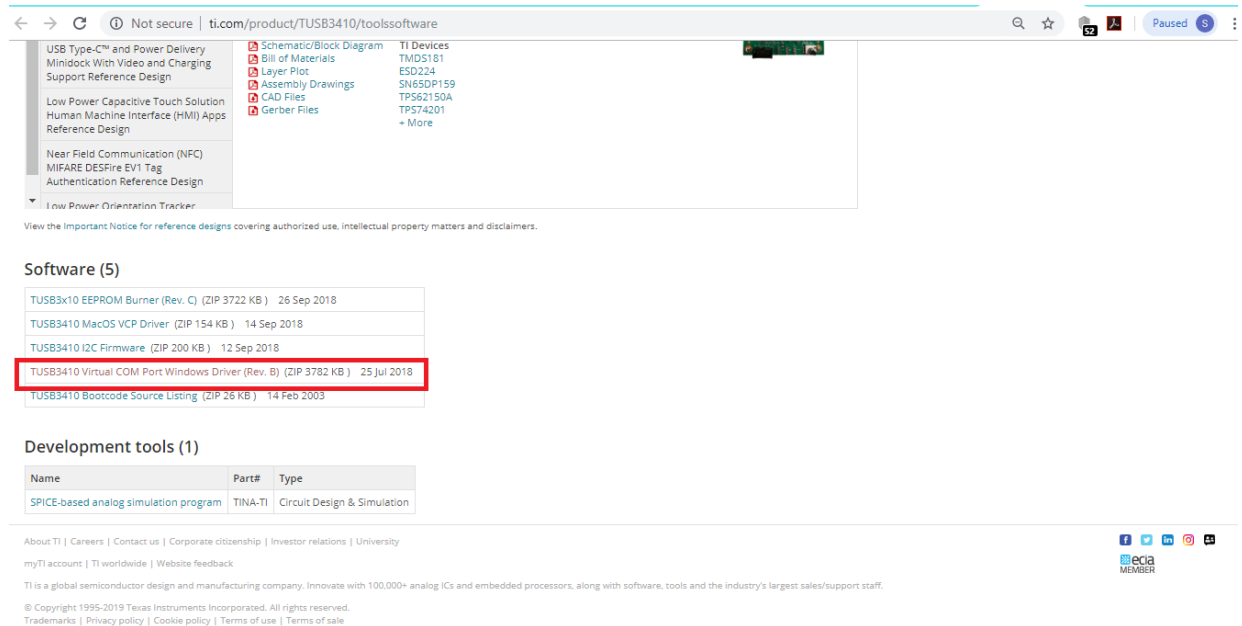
Not secure | ti.com/product/TUSB3410/toolssoftware

52

Paused S

USB Type-C™ and Power Delivery Minidock With Video and Charging Support Reference Design

Low Power Capacitive Touch Solution Human Machine Interface (HMI) Apps Reference Design

Near Field Communication (NFC) MIFARE DESFire EV1 Tag Authentication Reference Design

Low Power Orientation Tracker

Schematic/Block Diagram
Bill of Materials
Layer Plot
Assembly Drawings
CAD Files
Gerber Files

TI Devices
TMDS181
ESD224
SN65DP159
TPS62150A
TPS74201
+ More

View the Important Notice for reference designs covering authorized use, intellectual property matters and disclaimers.

Software (5)

TUSB3x10 EEPROM Burner (Rev. C) (ZIP 3722 KB ) 26 Sep 2018
TUSB3410 MacOS VCP Driver (ZIP 154 KB ) 14 Sep 2018
TUSB3410 I2C Firmware (ZIP 200 KB ) 12 Sep 2018
TUSB3410 Virtual COM Port Windows Driver (Rev. B) (ZIP 3782 KB ) 25 Jul 2018
TUSB3410 Bootcode Source Listing (ZIP 26 KB ) 14 Feb 2003

Development tools (1)

| Name | Part# | Type |
|---|---|---|
| SPICE-based analog simulation program | TINA-TI | Circuit Design & Simulation |

About TI | Careers | Contact us | Corporate citizenship | Investor relations | University

myTI account | TI worldwide | Website feedback

TI is a global semiconductor design and manufacturing company. Innovate with 100,000+ analog ICs and embedded processors, along with software, tools and the industry's largest sales/support staff.

© Copyright 1995-2019 Texas Instruments Incorporated. All rights reserved.
Trademarks | Privacy policy | Cookie policy | Terms of use | Terms of sale

ecia MEMBER